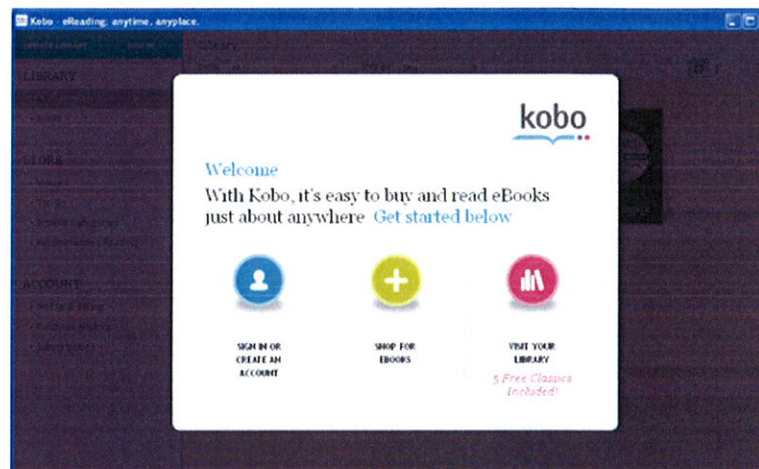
Kobo - eReading: anytime. anyplace.

LIBRARY

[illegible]

STORE

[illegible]

ACCOUNT

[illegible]

kobo

Welcome

With Kobo, it's easy to buy and read eBooks just about anywhere Get started below

SIGN IN OR CREATE AN ACCOUNT

SHOP FOR EBOOKS

VISIT YOUR LIBRARY

5 Free Classics Included!